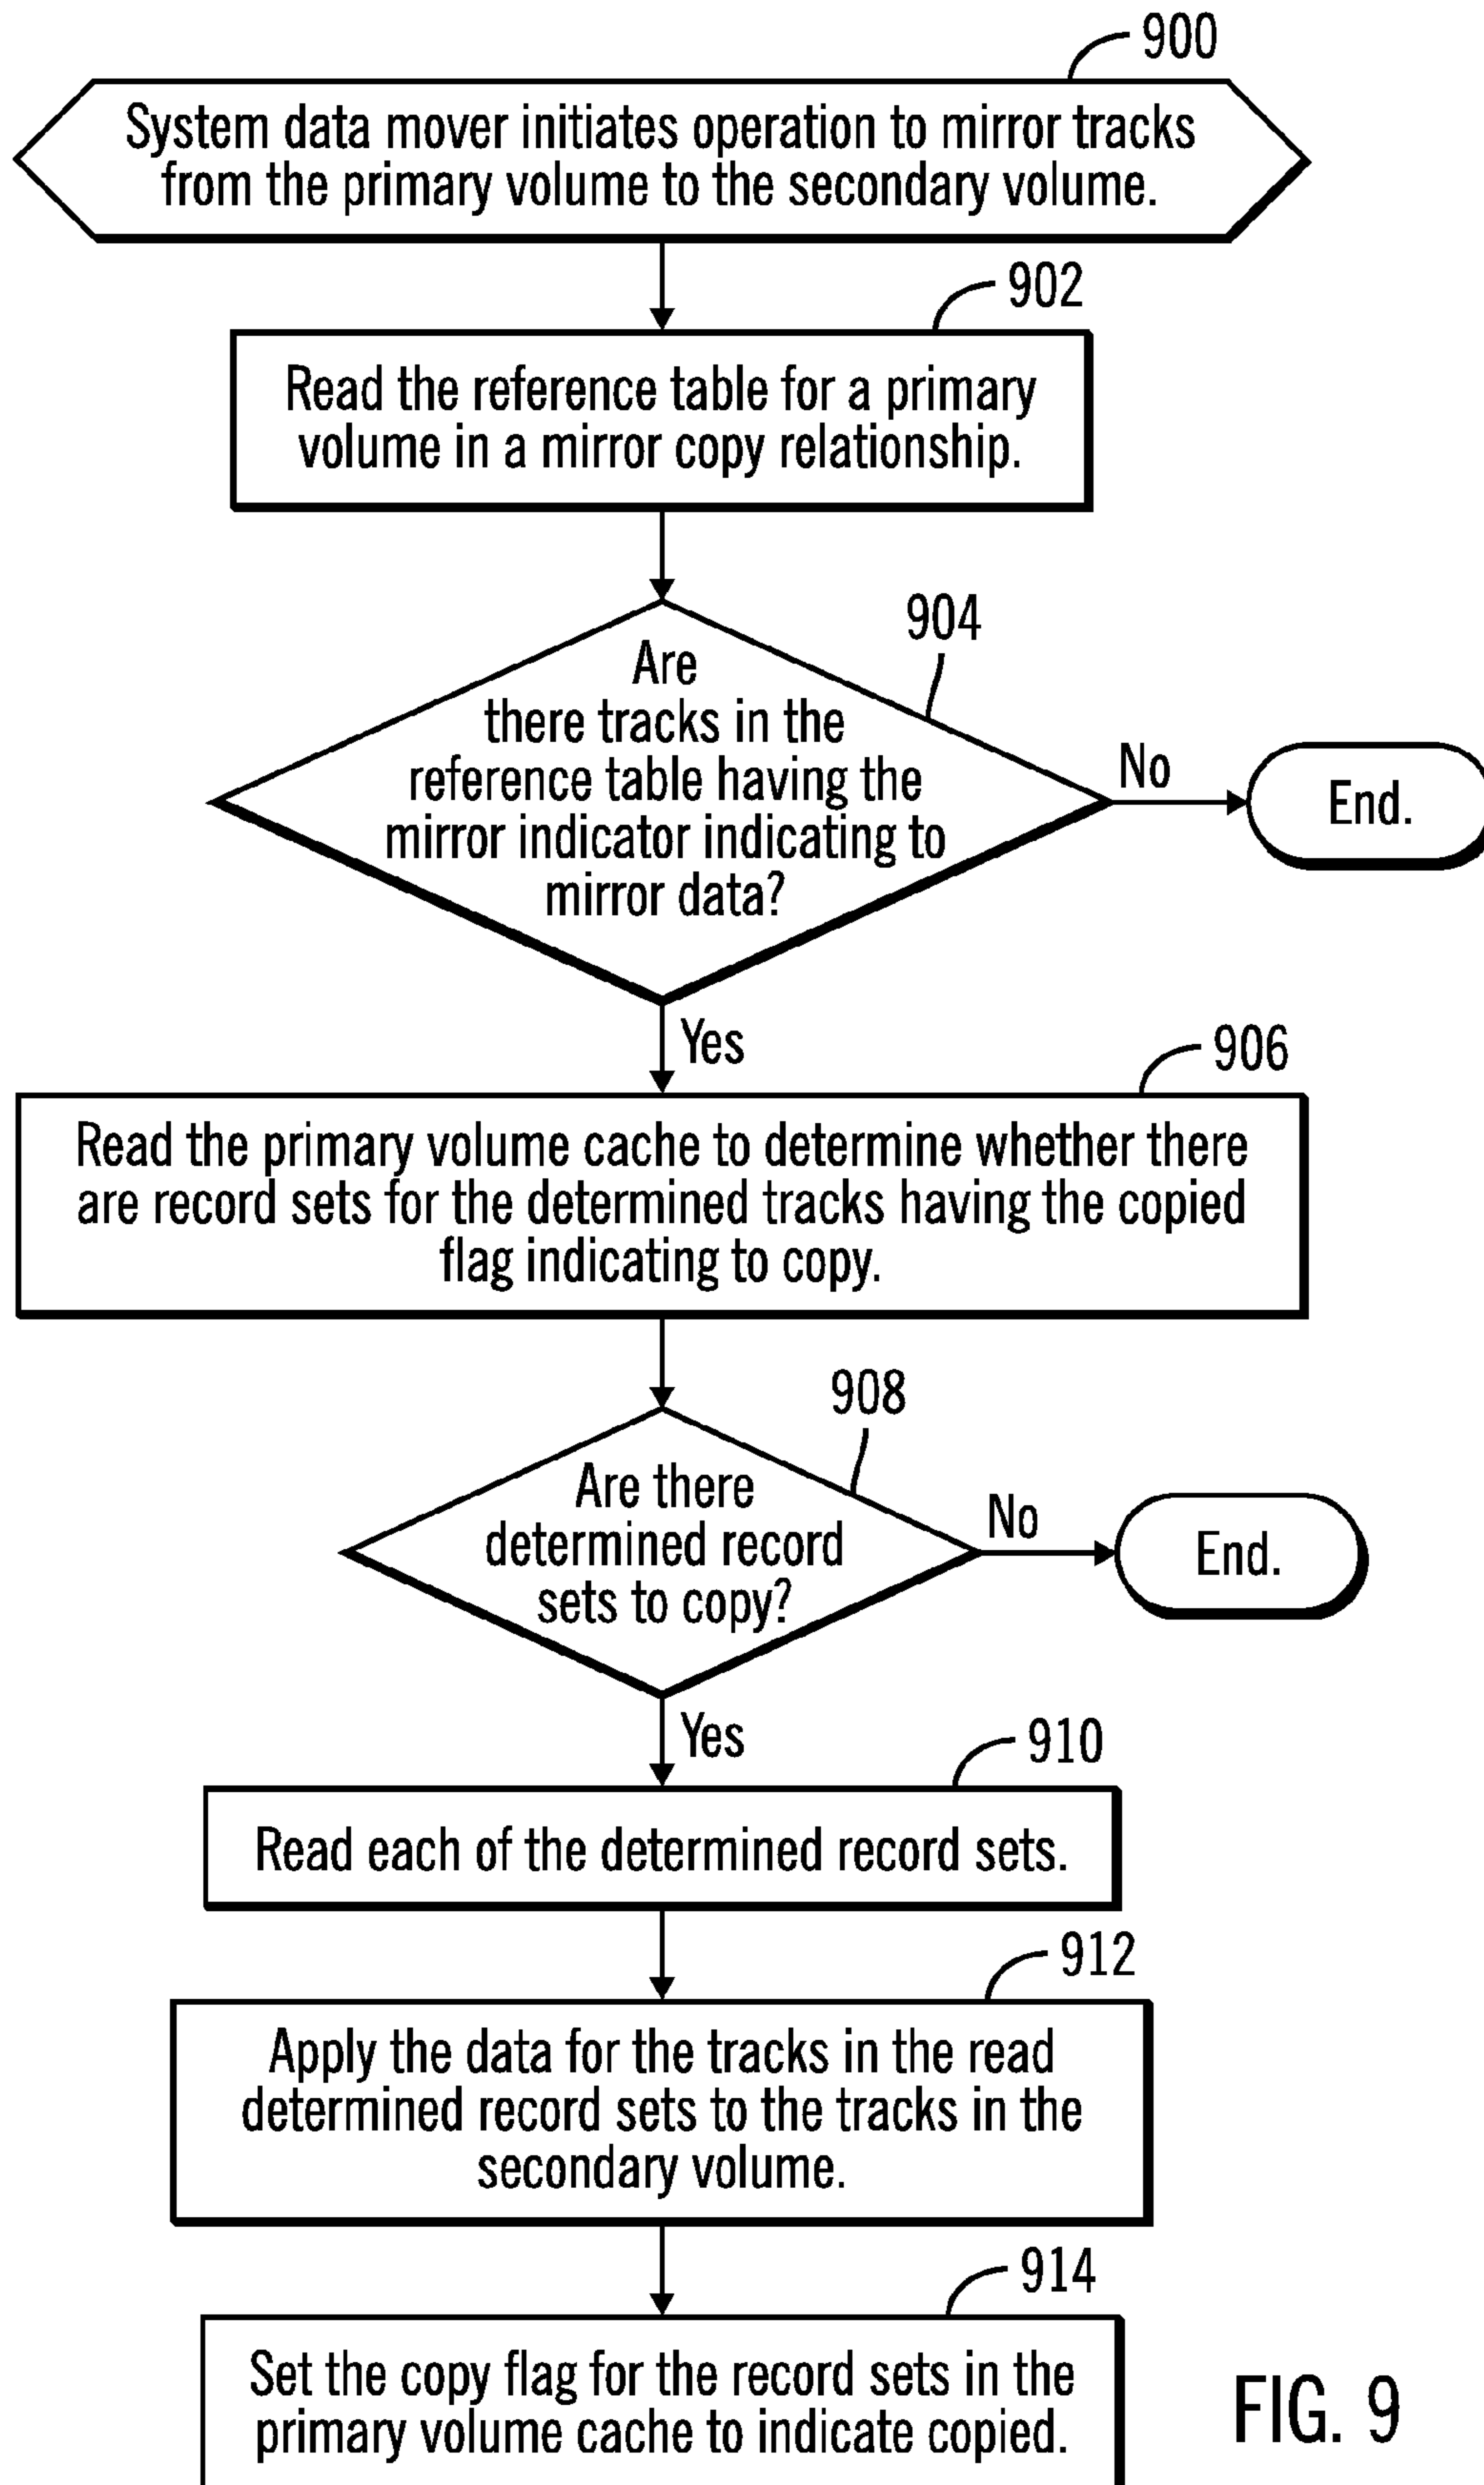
900

System data mover initiates operation to mirror tracks from the primary volume to the secondary volume.

902

Read the reference table for a primary volume in a mirror copy relationship.

904

Are there tracks in the reference table having the mirror indicator indicating to mirror data?

No

End.

Yes

906

Read the primary volume cache to determine whether there are record sets for the determined tracks having the copied flag indicating to copy.

908

Are there determined record sets to copy?

No

End.

Yes

910

Read each of the determined record sets.

912

Apply the data for the tracks in the read determined record sets to the tracks in the secondary volume.

914

Set the copy flag for the record sets in the primary volume cache to indicate copied.

FIG. 9